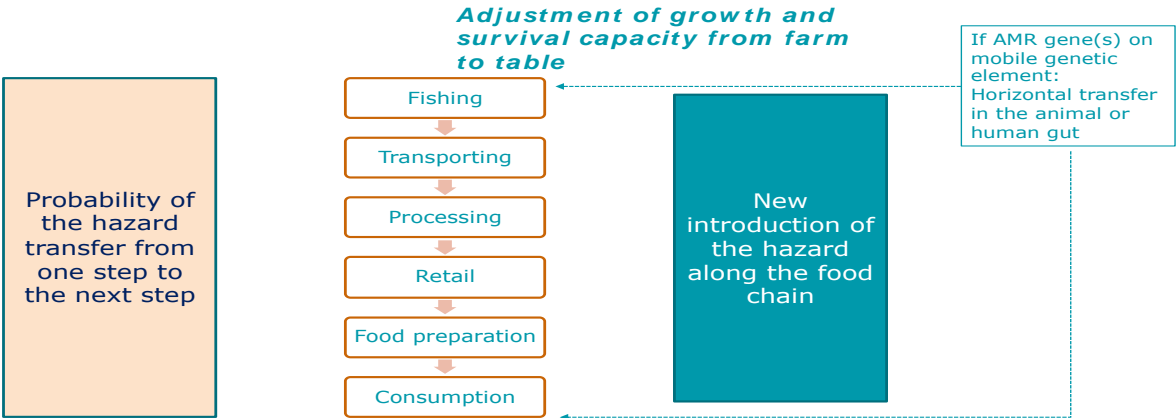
Adjustment of growth and survival capacity from farm to table

If AMR gene(s) on mobile genetic element: Horizontal transfer in the animal or human gut

Probability of the hazard transfer from one step to the next step

Fishing

Transporting

Processing

Retail

Food preparation

Consumption

New introduction of the hazard along the food chain